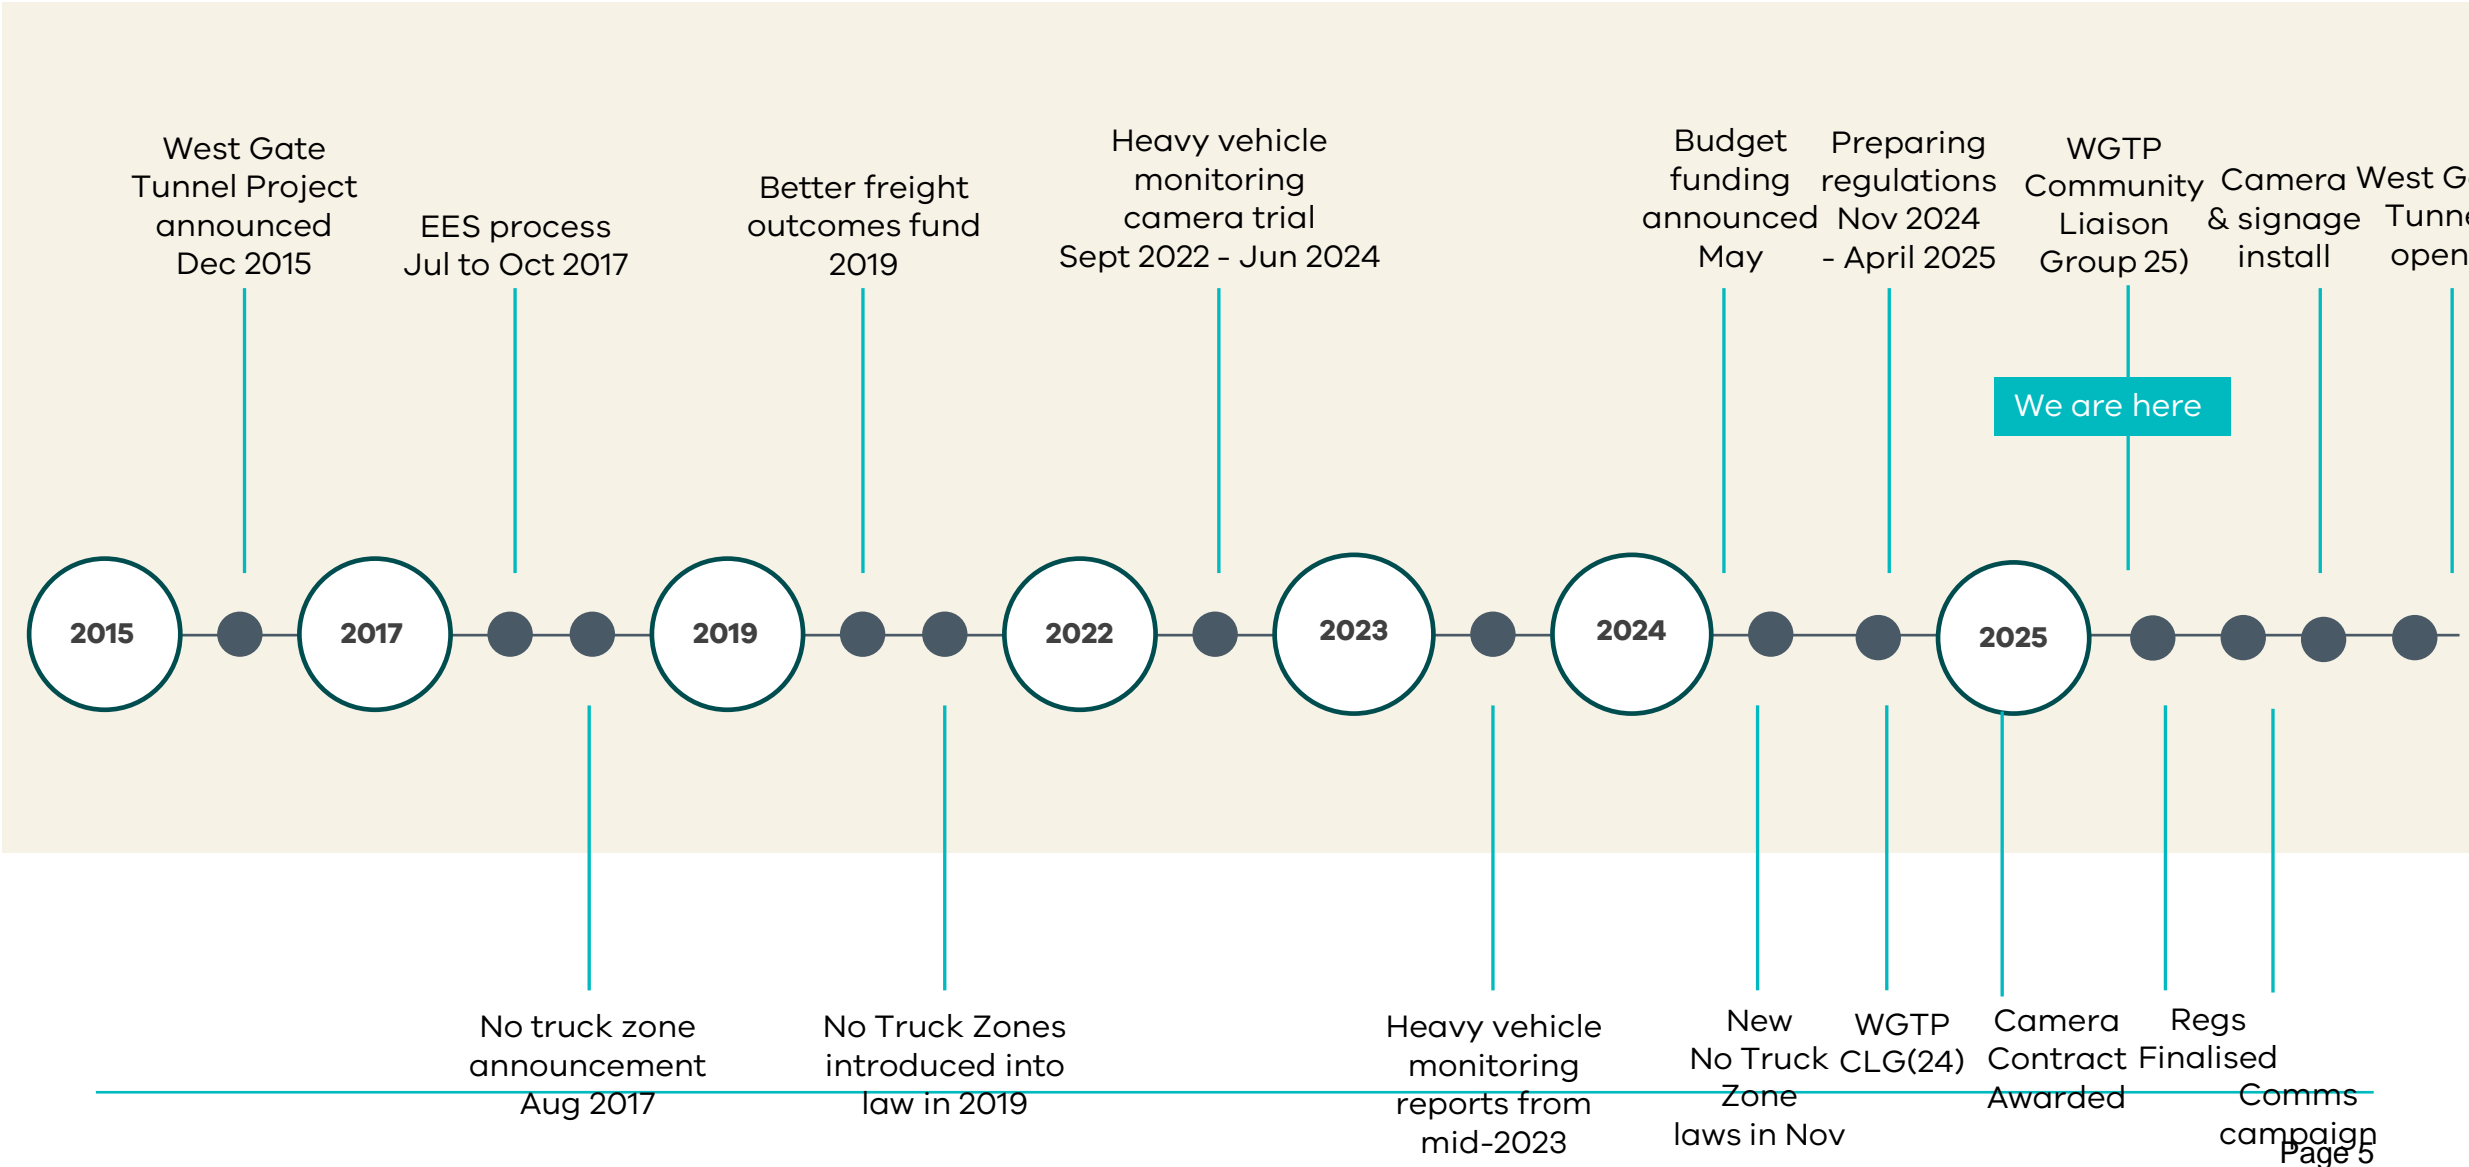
West Gate Tunnel Project announced Dec 2015

EES process Jul to Oct 2017

Better freight outcomes fund 2019

Heavy vehicle monitoring camera trial Sept 2022 - Jun 2024

Budget funding announced May

Preparing regulations Nov 2024 - April 2025

WGTP Community Liaison Group 25)

Camera & signage install

West G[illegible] Tunn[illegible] open

We are here

2015

2017

2019

2022

2023

2024

2025

No truck zone announcement Aug 2017

No Truck Zones introduced into law in 2019

Heavy vehicle monitoring reports from mid-2023

New No Truck Zone laws in Nov

WGTP CLG(24)

Camera Contract Awarded

Regs Finalised

Comms campaign

Page 5